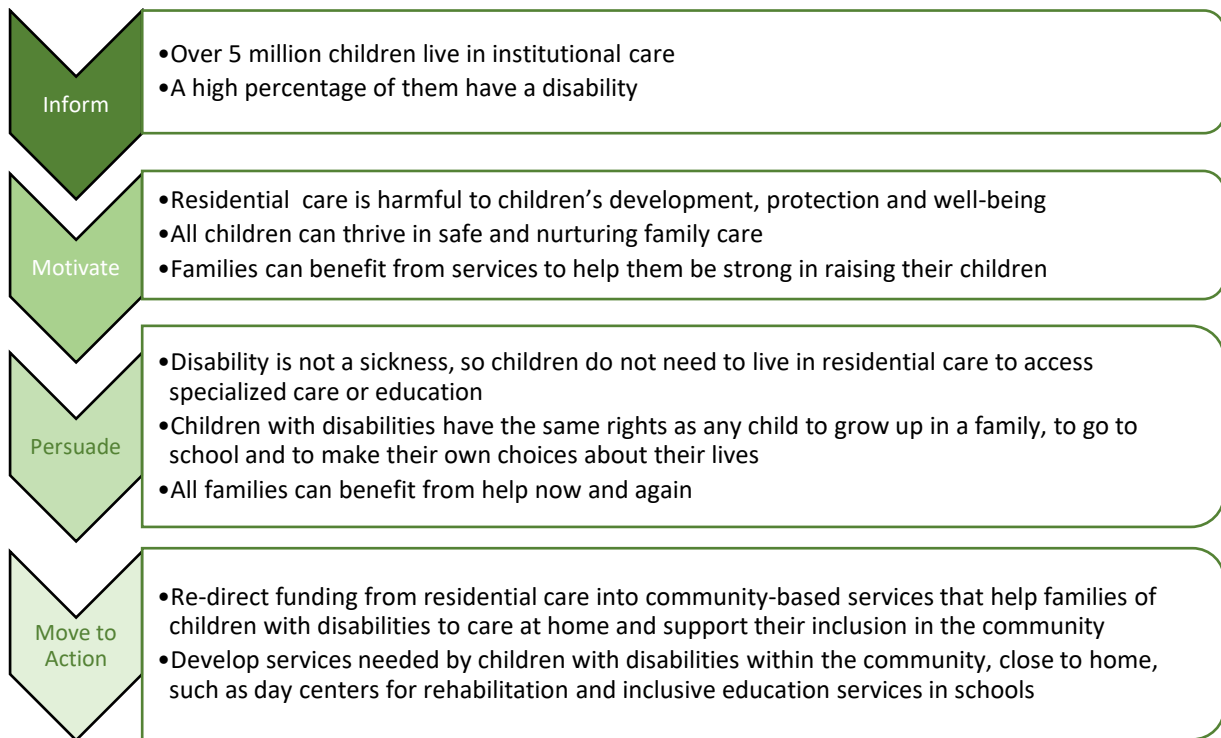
Inform

•Over 5 million children live in institutional care
•A high percentage of them have a disability

Motivate

•Residential care is harmful to children's development, protection and well-being
•All children can thrive in safe and nurturing family care
•Families can benefit from services to help them be strong in raising their children

Persuade

•Disability is not a sickness, so children do not need to live in residential care to access specialized care or education
•Children with disabilities have the same rights as any child to grow up in a family, to go to school and to make their own choices about their lives
•All families can benefit from help now and again

Move to Action

•Re-direct funding from residential care into community-based services that help families of children with disabilities to care at home and support their inclusion in the community
•Develop services needed by children with disabilities within the community, close to home, such as day centers for rehabilitation and inclusive education services in schools